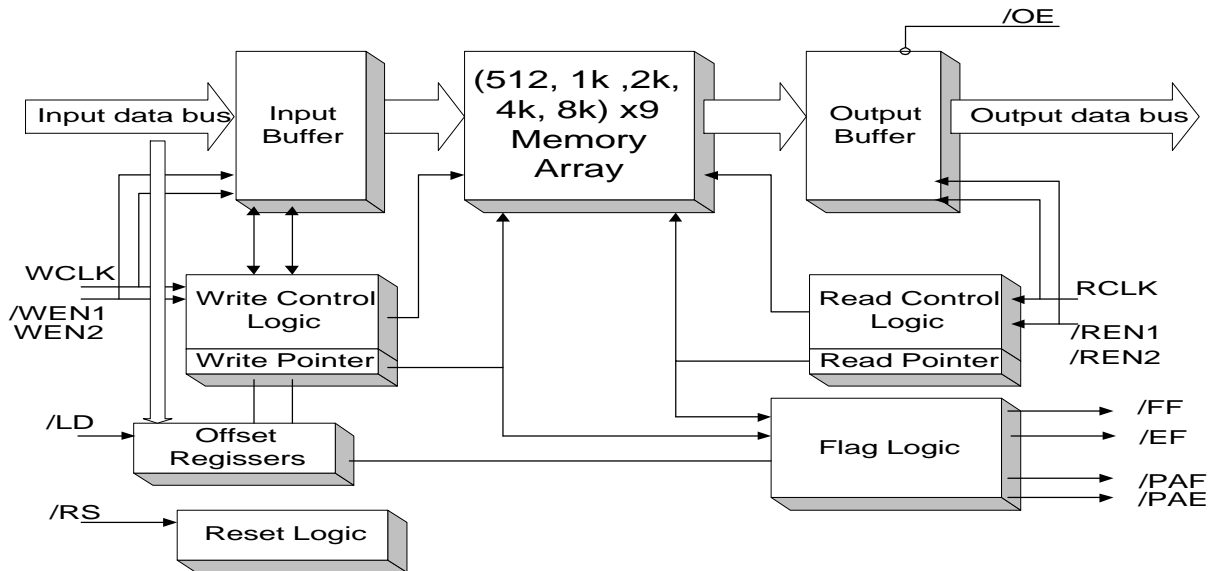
/OE

Input data bus

Input Buffer

(512, 1k ,2k, 4k, 8k) x9 Memory Array

Output Buffer

Output data bus

WCLK
/WEN1
WEN2

Write Control Logic

Write Pointer

Read Control Logic

Read Pointer

RCLK
/REN1
/REN2

/LD

Offset Regissers

Flag Logic

/FF
/EF
/PAF
/PAE

/RS

Reset Logic